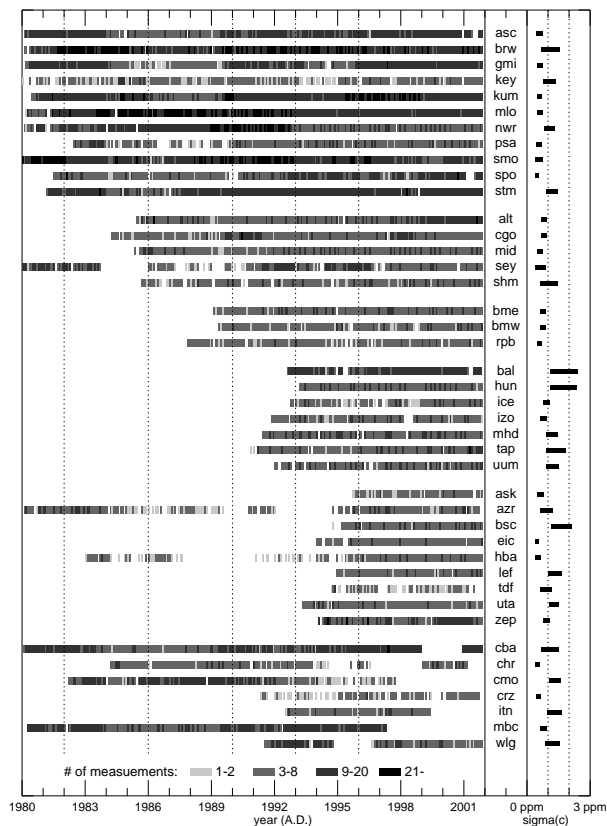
asc
brw
gmi
key
kum
mlo
nwr
psa
smo
spo
stm

alt
cgo
mid
sey
shm

bme
bmw
rpb

bal
hun
ice
izo
mhd
tap
uum

ask
azr
bsc
eic
hba
lef
tdf
uta
zep

cba
chr
cmo
crz
itn
mbc
wlg

# of measuements: 1-2 3-8 9-20 21-

1980 1983 1986 1989 1992 1995 1998 2001
year (A.D.)

0 ppm 3 ppm
sigma(c)